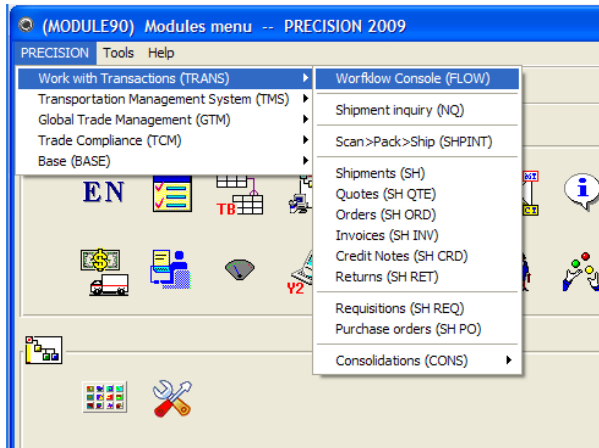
(MODULE90) Modules menu -- PRECISION 2009

PRECISION Tools Help

Work with Transactions (TRANS)
Transportation Management System (TMS)
Global Trade Management (GTM)
Trade Compliance (TCM)
Base (BASE)

Workflow Console (FLOW)
Shipment inquiry (NQ)
Scan>Pack>Ship (SHPINT)
Shipments (SH)
Quotes (SH QTE)
Orders (SH ORD)
Invoices (SH INV)
Credit Notes (SH CRD)
Returns (SH RET)
Requisitions (SH REQ)
Purchase orders (SH PO)
Consolidations (CONS)

EN
TB
Y2